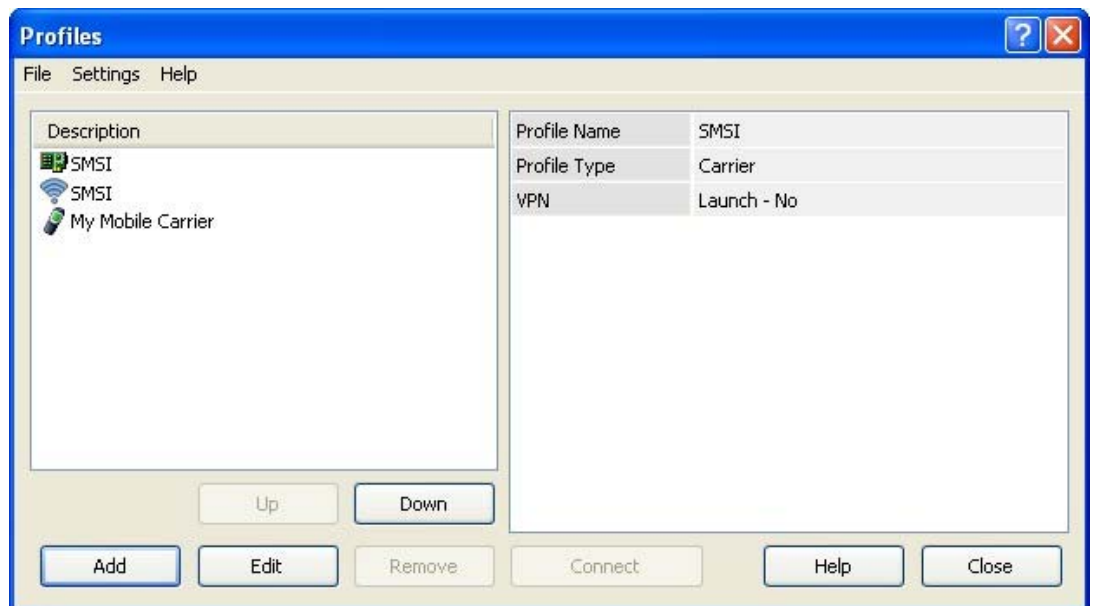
Profiles

File Settings Help

Description

SMSI

SMSI

My Mobile Carrier

| Profile Name | SMSI |
|---|---|
| Profile Type | Carrier |
| VPN | Launch - No |

Up Down

Add Edit Remove Connect Help Close